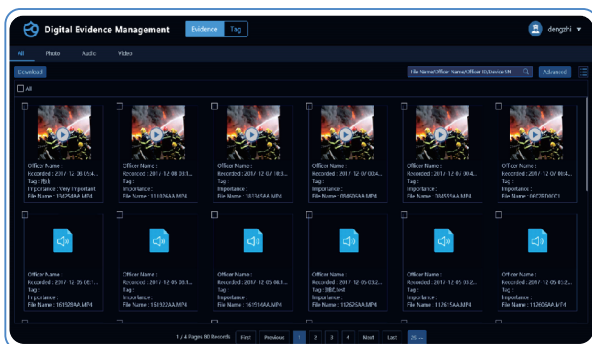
Digital Evidence Management
Evidence
Tag
dengzhi

All
Photo
Audio
Video

Download
File Name/Officer Name/Officer ID/Device SN
Advanced
All

Officer Name :
Recorded : 2017-12-08 05:4...
Tag : 火灾
Importance : Very Important
File Name : 1537584A.MP4

Officer Name :
Recorded : 2017-12-08 20:3...
Tag :
Importance :
File Name : 1537562AA.MP4

Officer Name :
Recorded : 2017-12-07 18:3...
Tag :
Importance :
File Name : 1813456AA.MP4

Officer Name :
Recorded : 2017-12-07 00:4...
Tag :
Importance :
File Name : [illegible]AA.MP4

Officer Name :
Recorded : 2017-12-07 00:4...
Tag :
Importance :
File Name : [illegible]AA.MP4

Officer Name :
Recorded : 2017-12-07 00:...
Tag :
Importance :
File Name : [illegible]

Officer Name :
Recorded : 2017-12-05 08:...
Tag :
Importance :
File Name : 1815284A.MP4

Officer Name :
Recorded : 2017-12-05 08:3...
Tag :
Importance :
File Name : 1515322AA.MP4

Officer Name :
Recorded : 2017-12-05 08:3...
Tag :
Importance :
File Name : 1615144AA.MP4

Officer Name :
Recorded : 2017-12-05 03:2...
Tag : 测试test
Importance :
File Name : 1126254AA.MP4

Officer Name :
Recorded : 2017-12-05 03:2...
Tag :
Importance :
File Name : 11261544A.MP4

Officer Name :
Recorded : 2017-12-05 03:2...
Tag :
Importance :
File Name : 1126054AA.MP4

1 / 4 Pages 80 Records
First
Previous
1
2
3
4
Next
Last
25